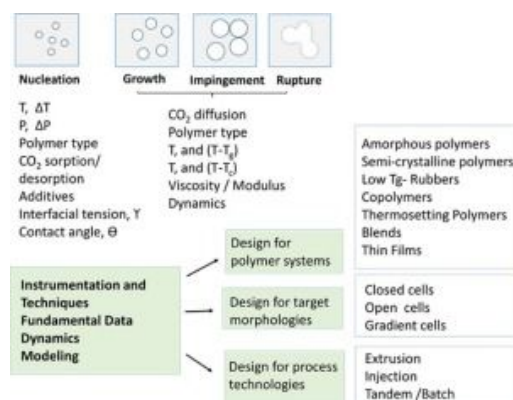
Nucleation

Growth

Impingement

Rupture

T, ΔT
P, ΔP
Polymer type
$CO_2$ sorption/ desorption
Additives
Interfacial tension, ϒ
Contact angle, Θ

$CO_2$ diffusion
Polymer type
T, and (T-$T_g$)
T, and (T-$T_c$)
Viscosity / Modulus
Dynamics

Amorphous polymers
Semi-crystalline polymers
Low Tg- Rubbers
Copolymers
Thermosetting Polymers
Blends
Thin Films

Instrumentation and Techniques
Fundamental Data
Dynamics
Modeling

Design for polymer systems

Design for target morphologies

Design for process technologies

Closed cells
Open cells
Gradient cells

Extrusion
Injection
Tandem /Batch